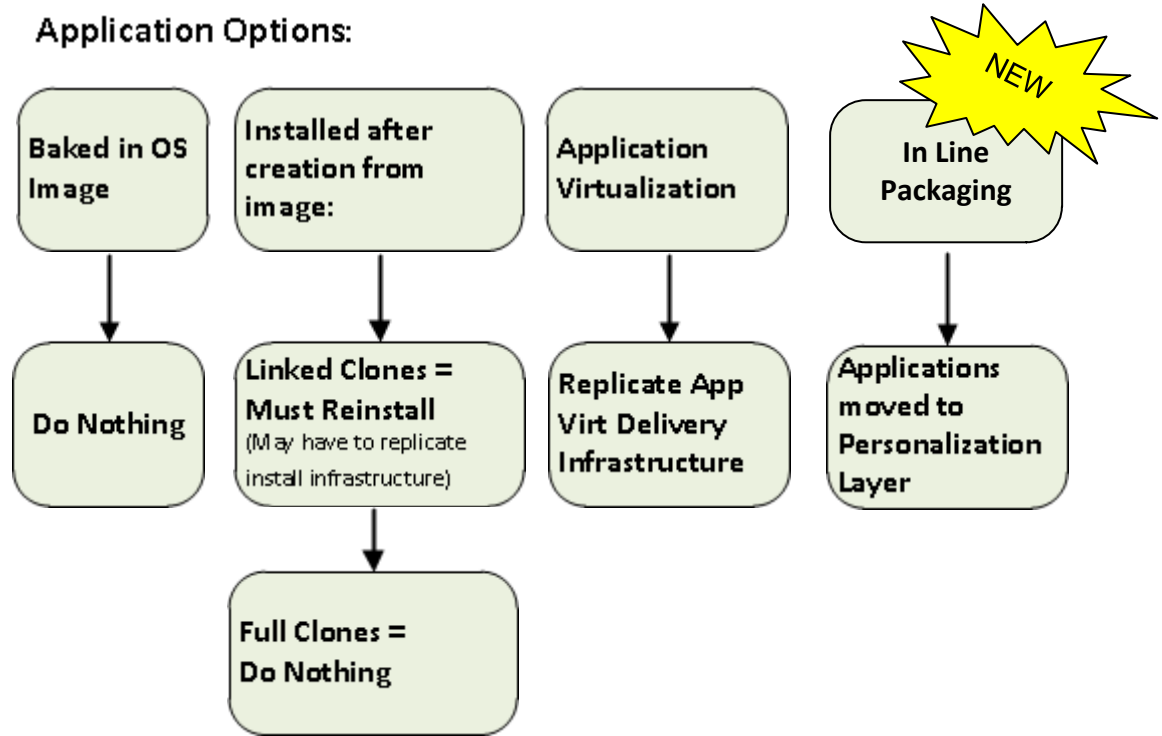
Application Options:

Baked in OS Image

Do Nothing

Installed after creation from image:

Linked Clones = Must Reinstall (May have to replicate install infrastructure)

Full Clones = Do Nothing

Application Virtualization

Replicate App Virt Delivery Infrastructure

NEW

In Line Packaging

Applications moved to Personalization Layer